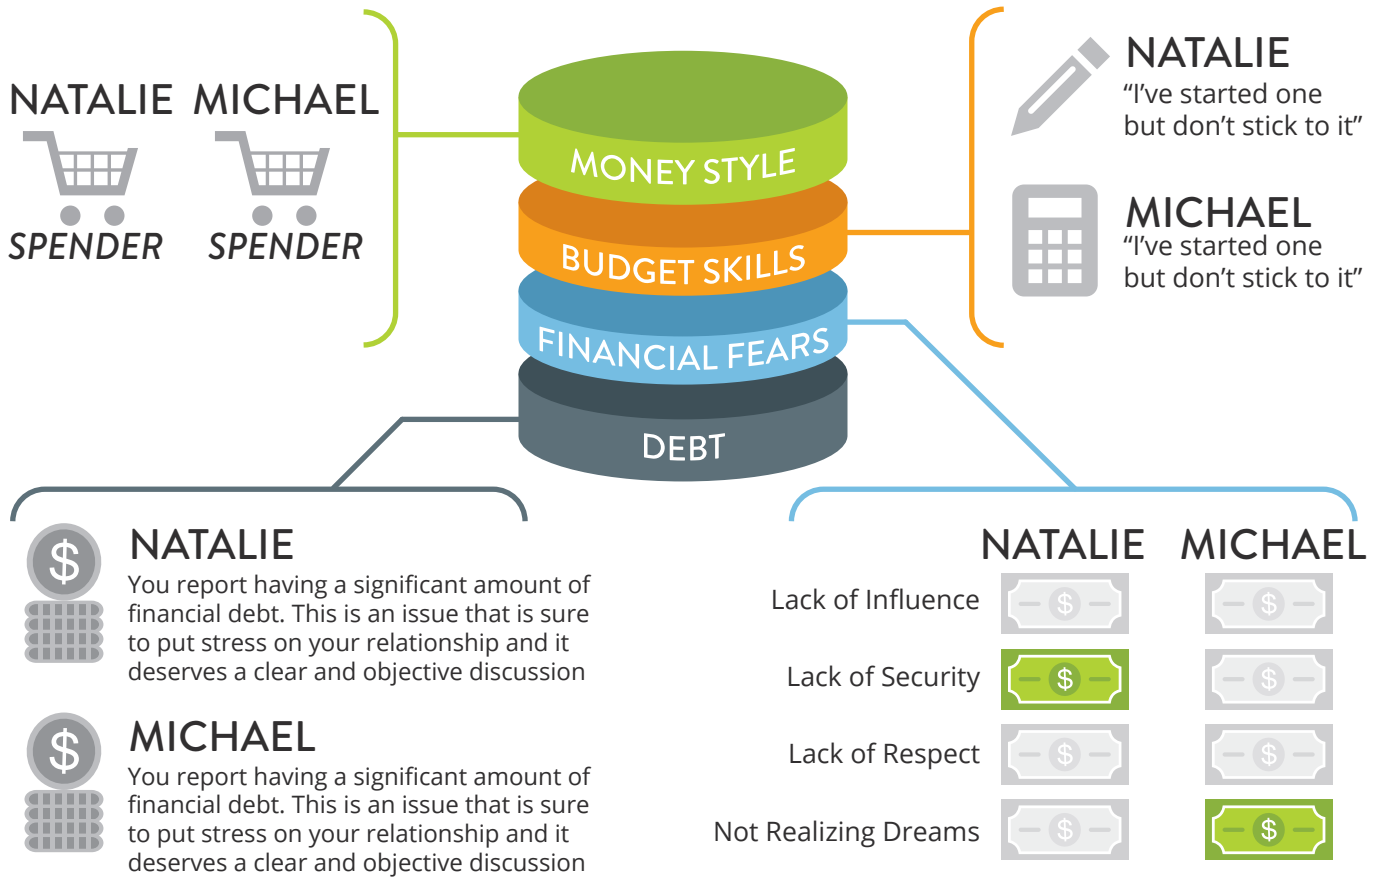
NATALIE MICHAEL

SPENDER SPENDER

MONEY STYLE
BUDGET SKILLS
FINANCIAL FEARS
DEBT

NATALIE
“I've started one but don't stick to it”

MICHAEL
“I've started one but don't stick to it”

$ NATALIE
You report having a significant amount of financial debt. This is an issue that is sure to put stress on your relationship and it deserves a clear and objective discussion

$ MICHAEL
You report having a significant amount of financial debt. This is an issue that is sure to put stress on your relationship and it deserves a clear and objective discussion

| | NATALIE | MICHAEL |
|---|---|---|
| Lack of Influence | $ | $ |
| Lack of Security | $ | $ |
| Lack of Respect | $ | $ |
| Not Realizing Dreams | $ | $ |